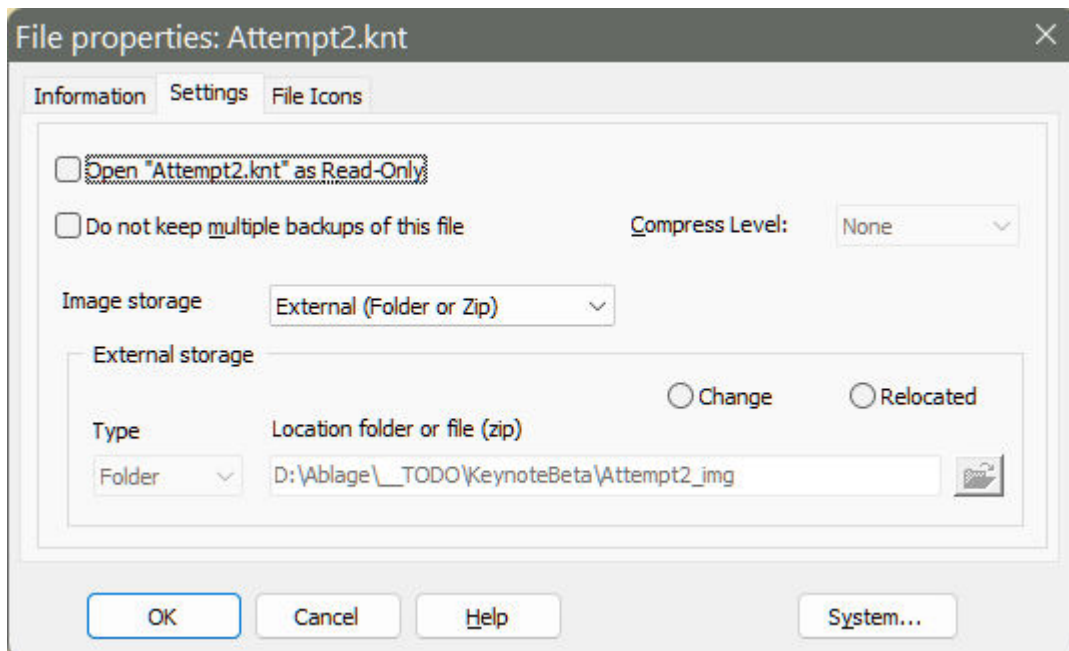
File properties: Attempt2.knt

Information
Settings
File Icons

Open "Attempt2.knt" as Read-Only

Do not keep multiple backups of this file

Compress Level: None

Image storage External (Folder or Zip)

External storage

Change
Relocated

Type
Location folder or file (zip)

Folder
D:\Ablage\__TODO\KeynoteBeta\Attempt2_img

OK
Cancel
Help
System...